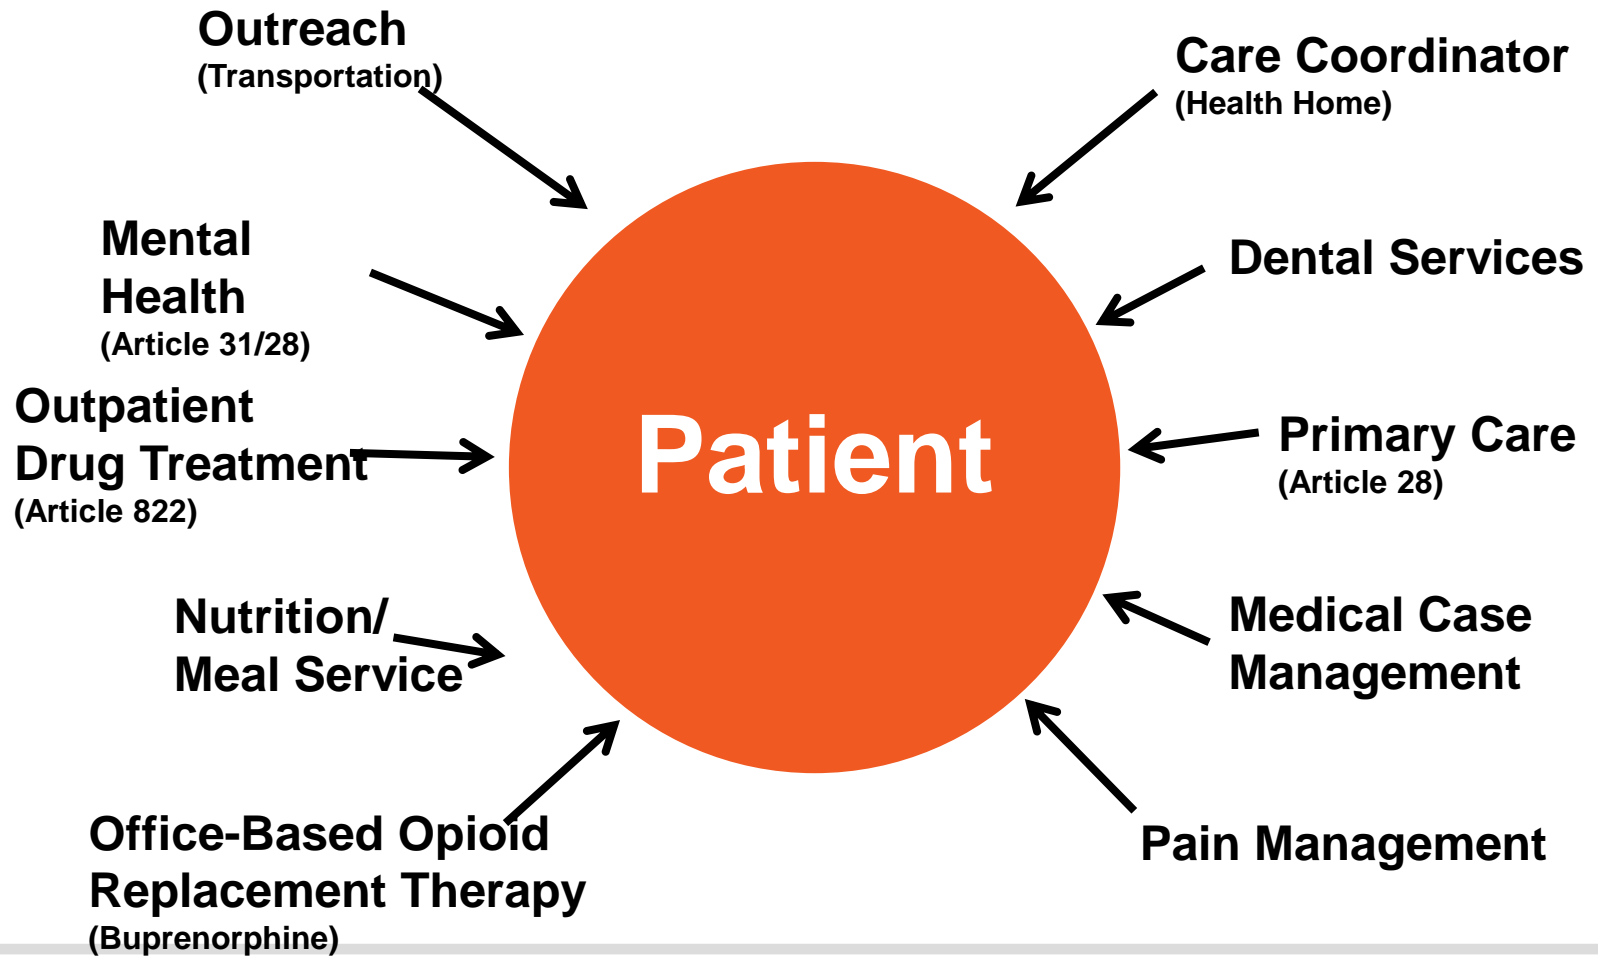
Outreach
(Transportation)

Care Coordinator
(Health Home)

Mental Health
(Article 31/28)

Dental Services

Outpatient Drug Treatment
(Article 822)

Patient

Primary Care
(Article 28)

Nutrition/ Meal Service

Medical Case Management

Office-Based Opioid Replacement Therapy
(Buprenorphine)

Pain Management